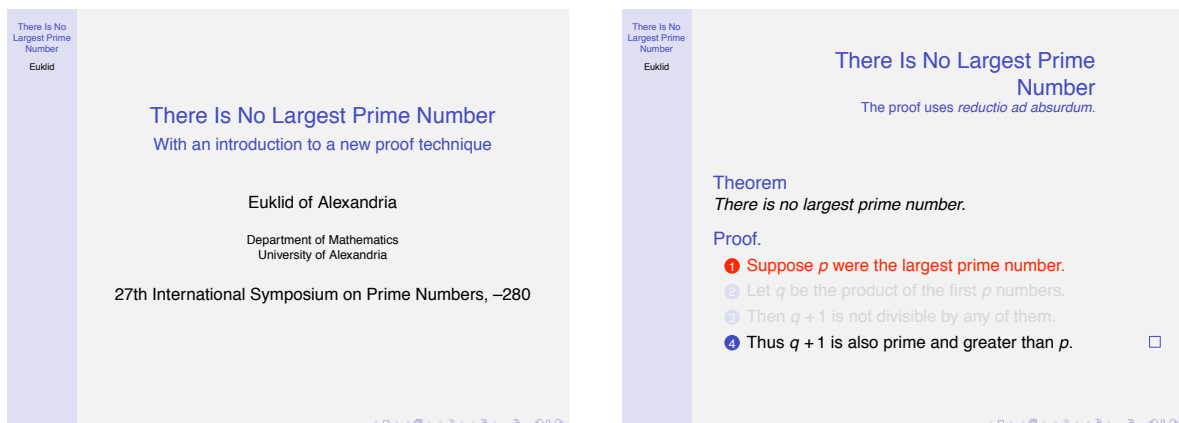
There Is No Largest Prime Number
Euklid

There Is No Largest Prime Number
With an introduction to a new proof technique

Euklid of Alexandria

Department of Mathematics
University of Alexandria

27th International Symposium on Prime Numbers, –280

There Is No Largest Prime Number
Euklid

There Is No Largest Prime Number
The proof uses *reductio ad absurdum.*

Theorem
*There is no largest prime number.*

Proof.
1 Suppose $p$ were the largest prime number.
2 Let $q$ be the product of the first $p$ numbers.
3 Then $q + 1$ is not divisible by any of them.
4 Thus $q + 1$ is also prime and greater than $p$. □